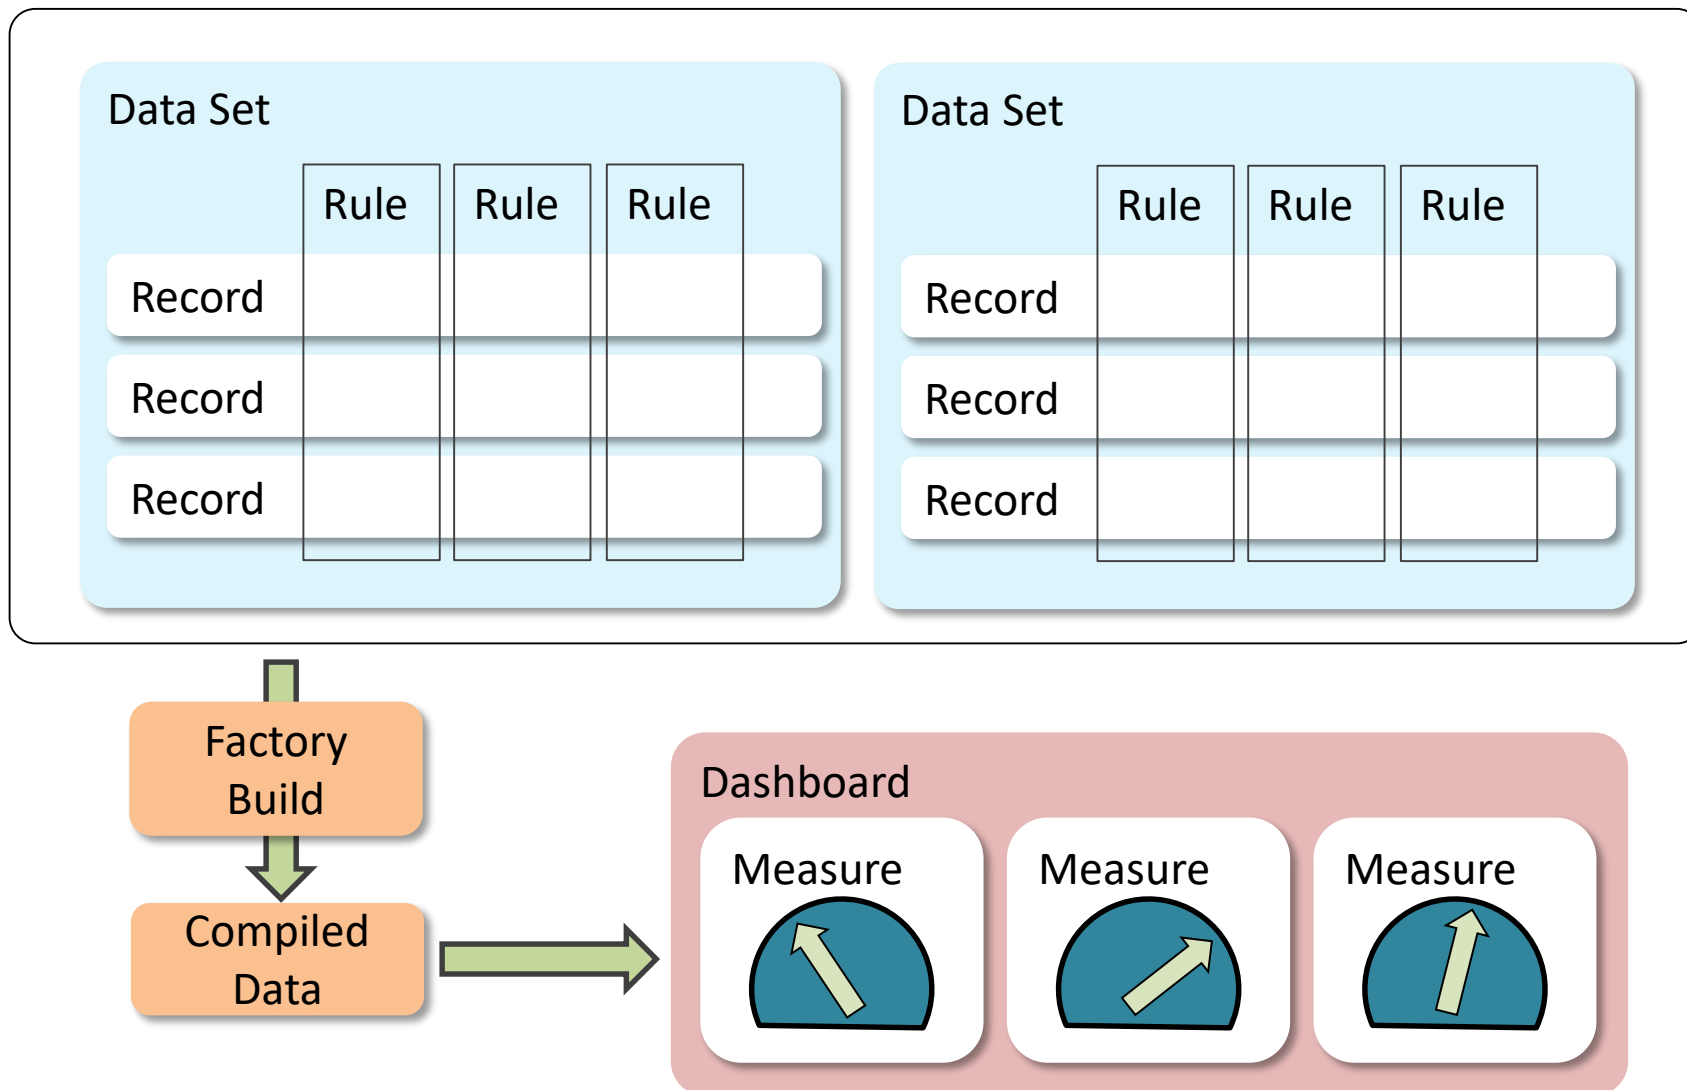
Data Set

| | Rule | Rule | Rule |
|---|---|---|---|
| Record | | | |
| Record | | | |
| Record | | | |

Data Set

| | Rule | Rule | Rule |
|---|---|---|---|
| Record | | | |
| Record | | | |
| Record | | | |

Factory Build

Compiled Data

Dashboard

Measure

Measure

Measure